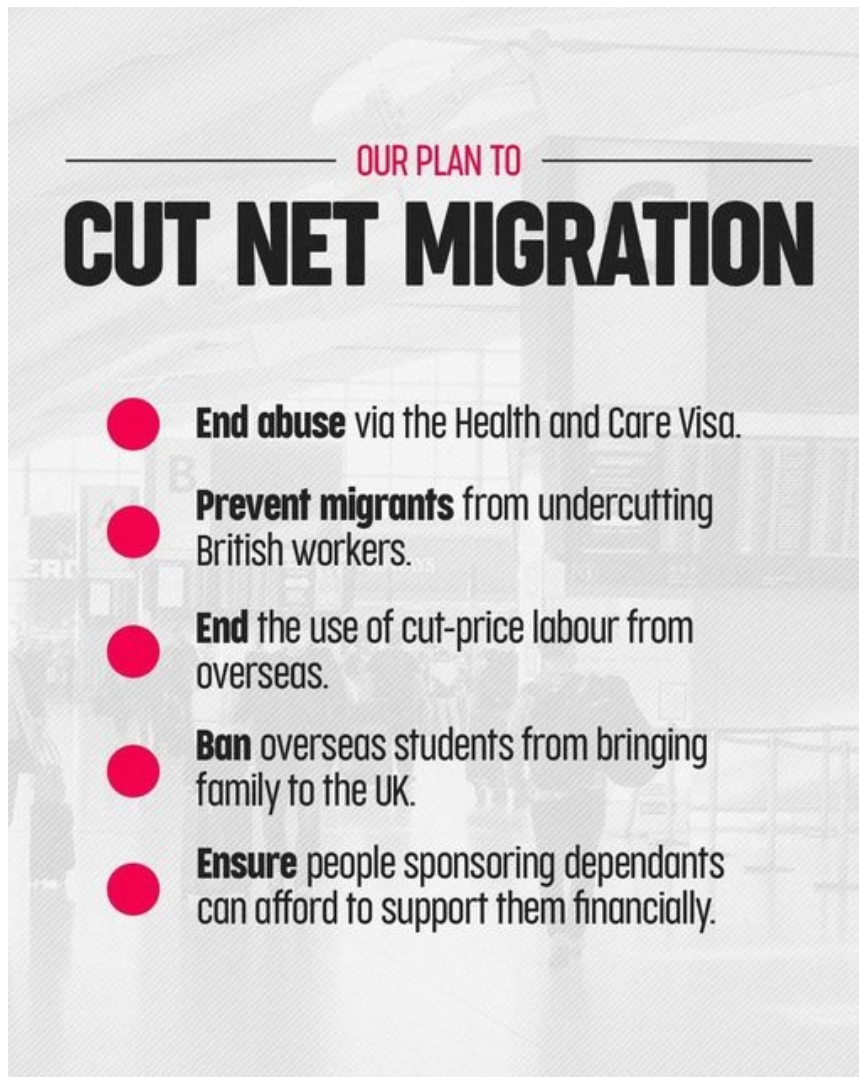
OUR PLAN TO

CUT NET MIGRATION

End abuse via the Health and Care Visa.

Prevent migrants from undercutting British workers.

End the use of cut-price labour from overseas.

Ban overseas students from bringing family to the UK.

Ensure people sponsoring dependants can afford to support them financially.